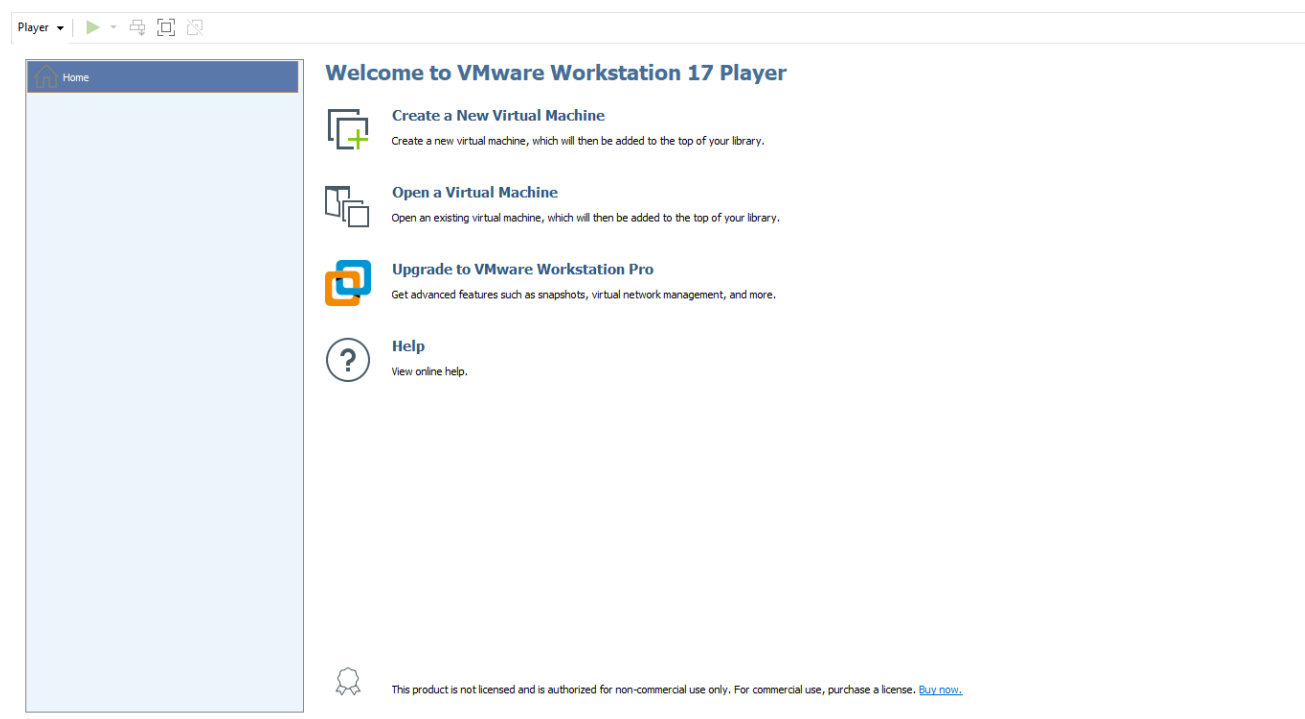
Player

Home

Welcome to VMware Workstation 17 Player

Create a New Virtual Machine
Create a new virtual machine, which will then be added to the top of your library.

Open a Virtual Machine
Open an existing virtual machine, which will then be added to the top of your library.

Upgrade to VMware Workstation Pro
Get advanced features such as snapshots, virtual network management, and more.

Help
View online help.

This product is not licensed and is authorized for non-commercial use only. For commercial use, purchase a license. Buy now.